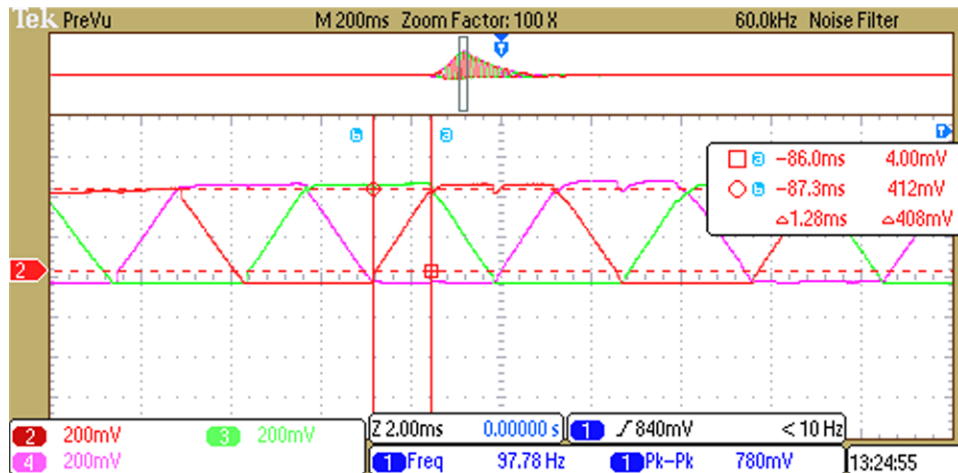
Tek PreVu M 200ms Zoom Factor: 100 X 60.0kHz Noise Filter

T

b a

□ a −86.0ms 4.00mV
○ b −87.3ms 412mV
Δ1.28ms Δ408mV

2

2 200mV 3 200mV
4 200mV

Z 2.00ms 0.00000 s
1 Freq 97.78 Hz

1 ∫ 840mV < 10 Hz
1 Pk−Pk 780mV

13:24:55